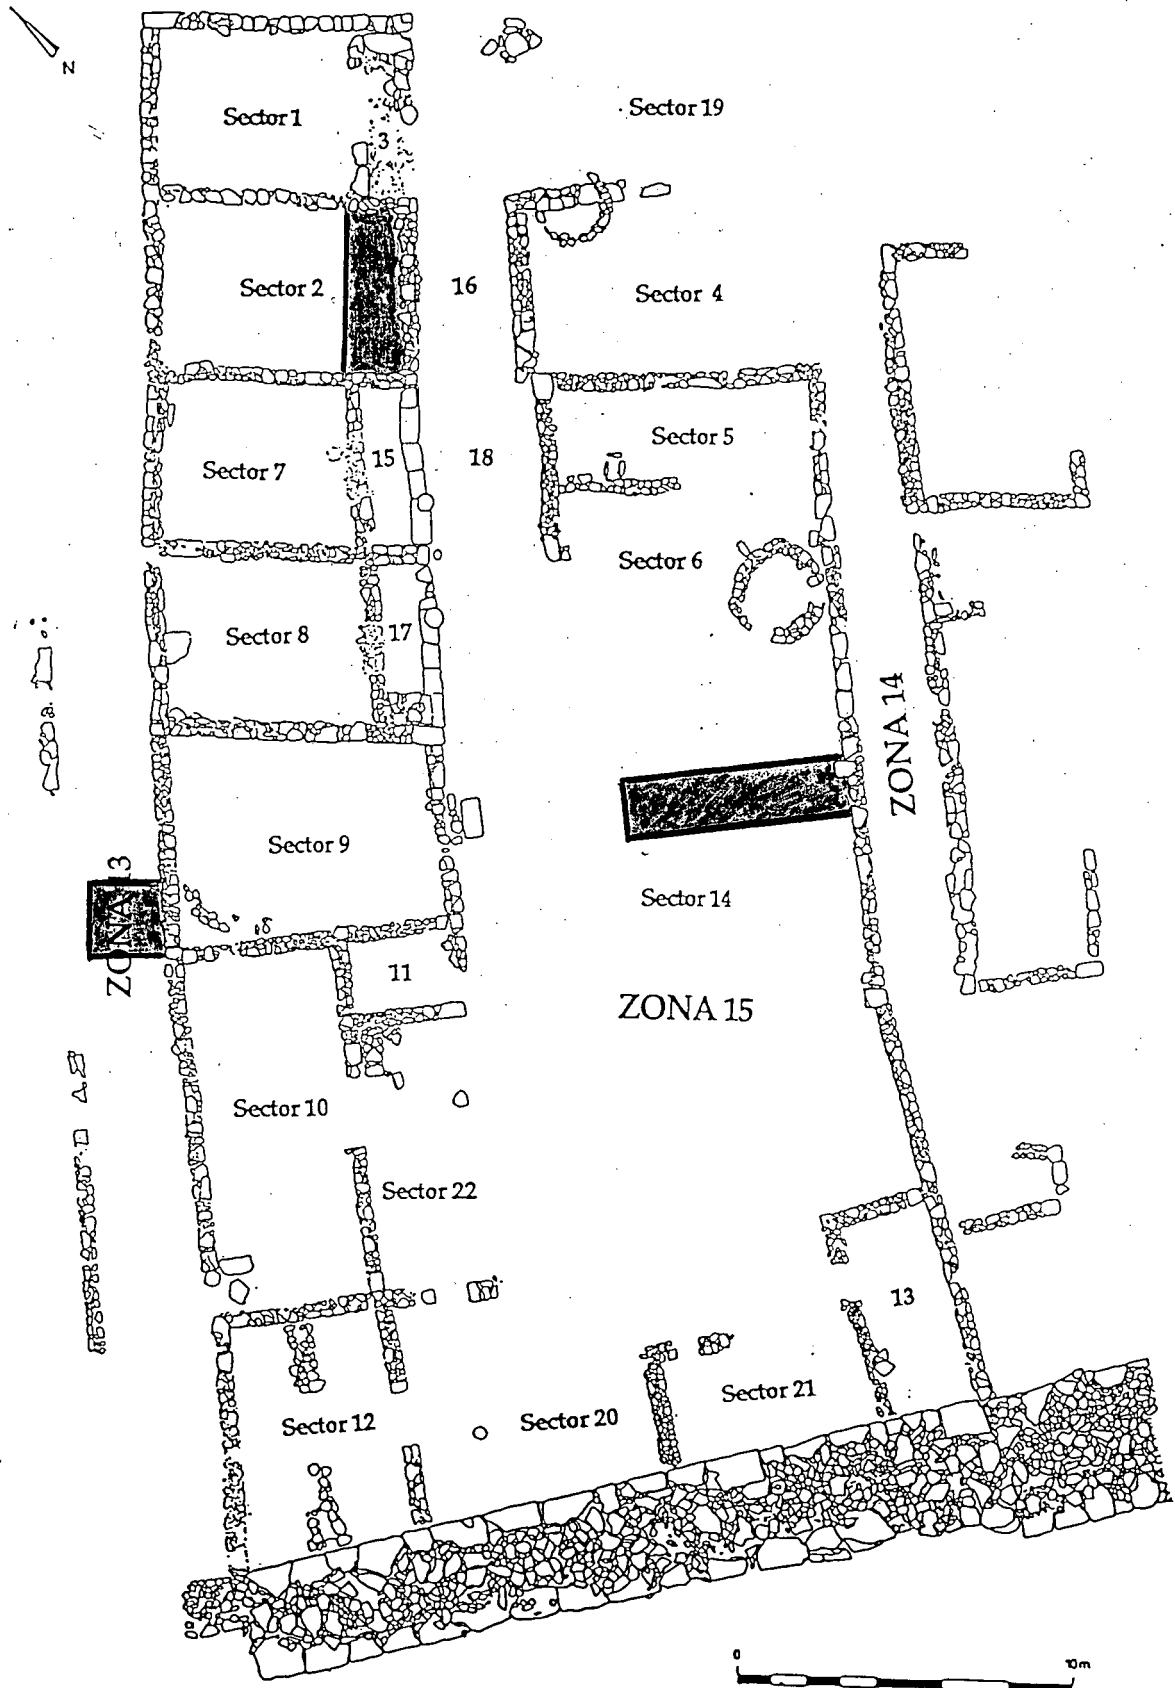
N

Sector 1

3

Sector 19

Sector 2

16

Sector 4

Sector 5

Sector 7

15

18

Sector 6

Sector 8

17

ZONA 14

Sector 9

ZONA 13

Sector 14

11

ZONA 15

Sector 10

Sector 22

13

Sector 21

Sector 12

Sector 20

0

10m